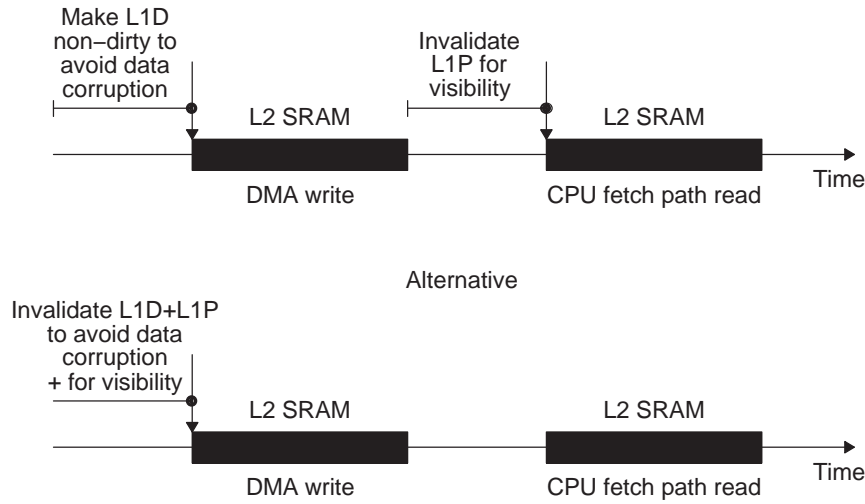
Make L1D non–dirty to avoid data corruption

L2 SRAM

Invalidate L1P for visibility

L2 SRAM

DMA write

CPU fetch path read

Time

Alternative

Invalidate L1D+L1P to avoid data corruption + for visibility

L2 SRAM

L2 SRAM

DMA write

CPU fetch path read

Time